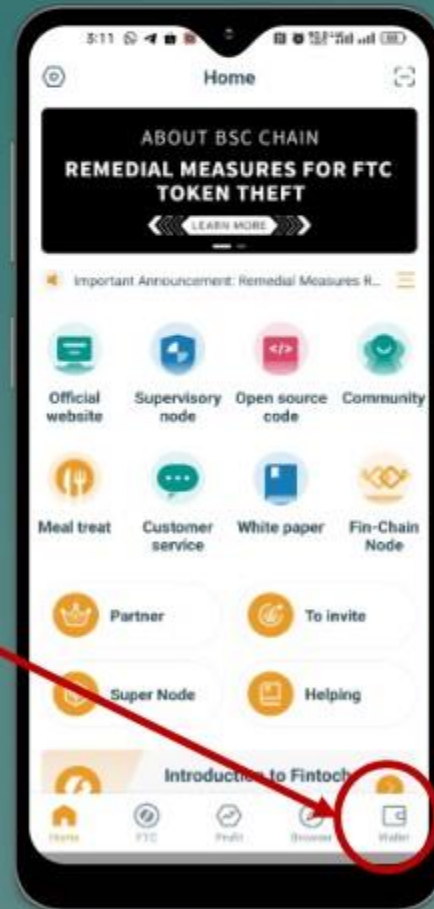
3:11

Home

ABOUT BSC CHAIN
REMEDIAL MEASURES FOR FTC TOKEN THEFT
LEARN MORE

Important Announcement: Remedial Measures R...

Official website
Supervisory node
Open source code
Community

Meal treat
Customer service
White paper
Fin-Chain Node

Partner
To invite

Super Node
Helping

Introduction to Fintoch

Home
FTC
Profit
Browser
Wallet